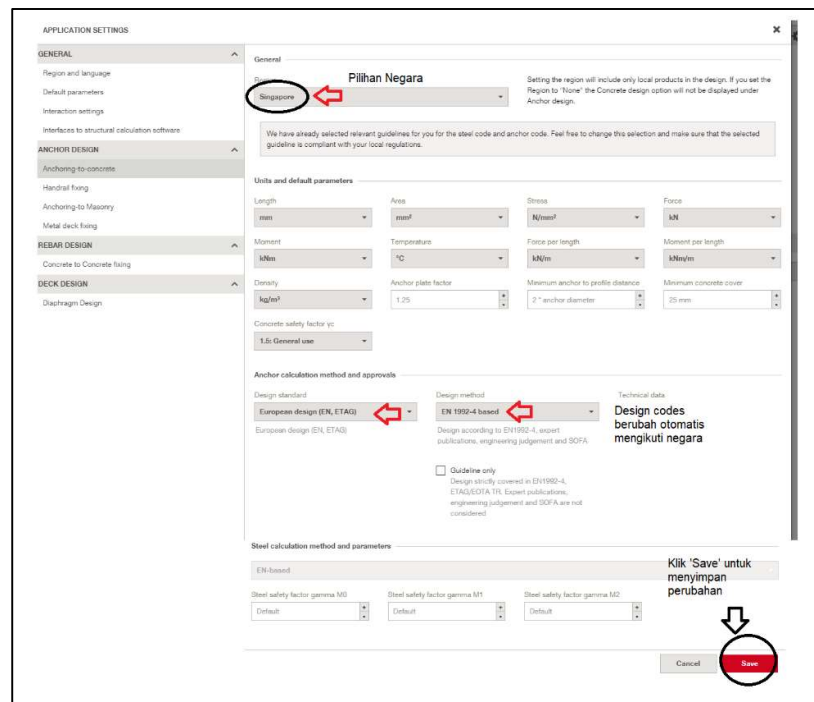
APPLICATION SETTINGS

×

GENERAL

Region and language

Default parameters

Interaction settings

Interfaces to structural calculation software

ANCHOR DESIGN

Anchoring-to-concrete

Handrail fixing

Anchoring-to Masonry

Metal deck fixing

REBAR DESIGN

Concrete to Concrete fixing

DECK DESIGN

Diaphragm Design

General

Region

Pilihan Negara

Singapore

Setting the region will include only local products in the design. If you set the Region to "None" the Concrete design option will not be displayed under Anchor design.

We have already selected relevant guidelines for you for the steel code and anchor code. Feel free to change this selection and make sure that the selected guideline is compliant with your local regulations.

Units and default parameters

Length
mm

Area
mm²

Stress
N/mm²

Force
kN

Moment
kNm

Temperature
°C

Force per length
kN/m

Moment per length
kNm/m

Density
kg/m³

Anchor plate factor
1.25

Minimum anchor to profile distance
2 * anchor diameter

Minimum concrete cover
25 mm

Concrete safety factor γc
1.5: General use

Anchor calculation method and approvals

Design standard
European design (EN, ETAG)

European design (EN, ETAG)

Design method
EN 1992-4 based

Design according to EN1992-4, expert publications, engineering judgement and SOFA

Technical data

Design codes berubah otomatis mengikuti negara

Guideline only
Design strictly covered in EN1992-4, ETAG/EOTA TR, Expert publications, engineering judgement and SOFA are not considered

Steel calculation method and parameters

EN-based

Klik 'Save' untuk menyimpan perubahan

Steel safety factor gamma M0
Default

Steel safety factor gamma M1
Default

Steel safety factor gamma M2
Default

Cancel

Save